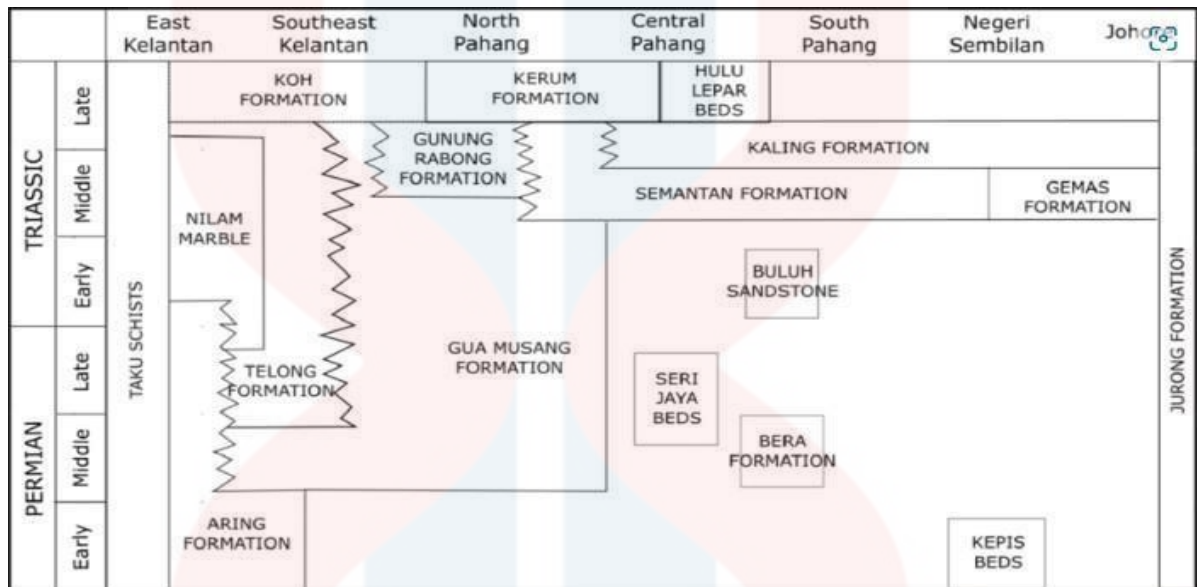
| | | East Kelantan | Southeast Kelantan | North Pahang | Central Pahang | South Pahang | Negeri Sembilan | Joh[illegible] |
|---|---|---|---|---|---|---|---|---|

TRIASSIC
Late
Middle
Early

PERMIAN
Late
Middle
Early

TAKU SCHISTS

KOH FORMATION

KERUM FORMATION

HULU LEPAR BEDS

GUNUNG RABONG FORMATION

KALING FORMATION

SEMANTAN FORMATION

GEMAS FORMATION

NILAM MARBLE

BULUH SANDSTONE

TELONG FORMATION

GUA MUSANG FORMATION

SERI JAYA BEDS

BERA FORMATION

ARING FORMATION

KEPIS BEDS

JURONG FORMATION